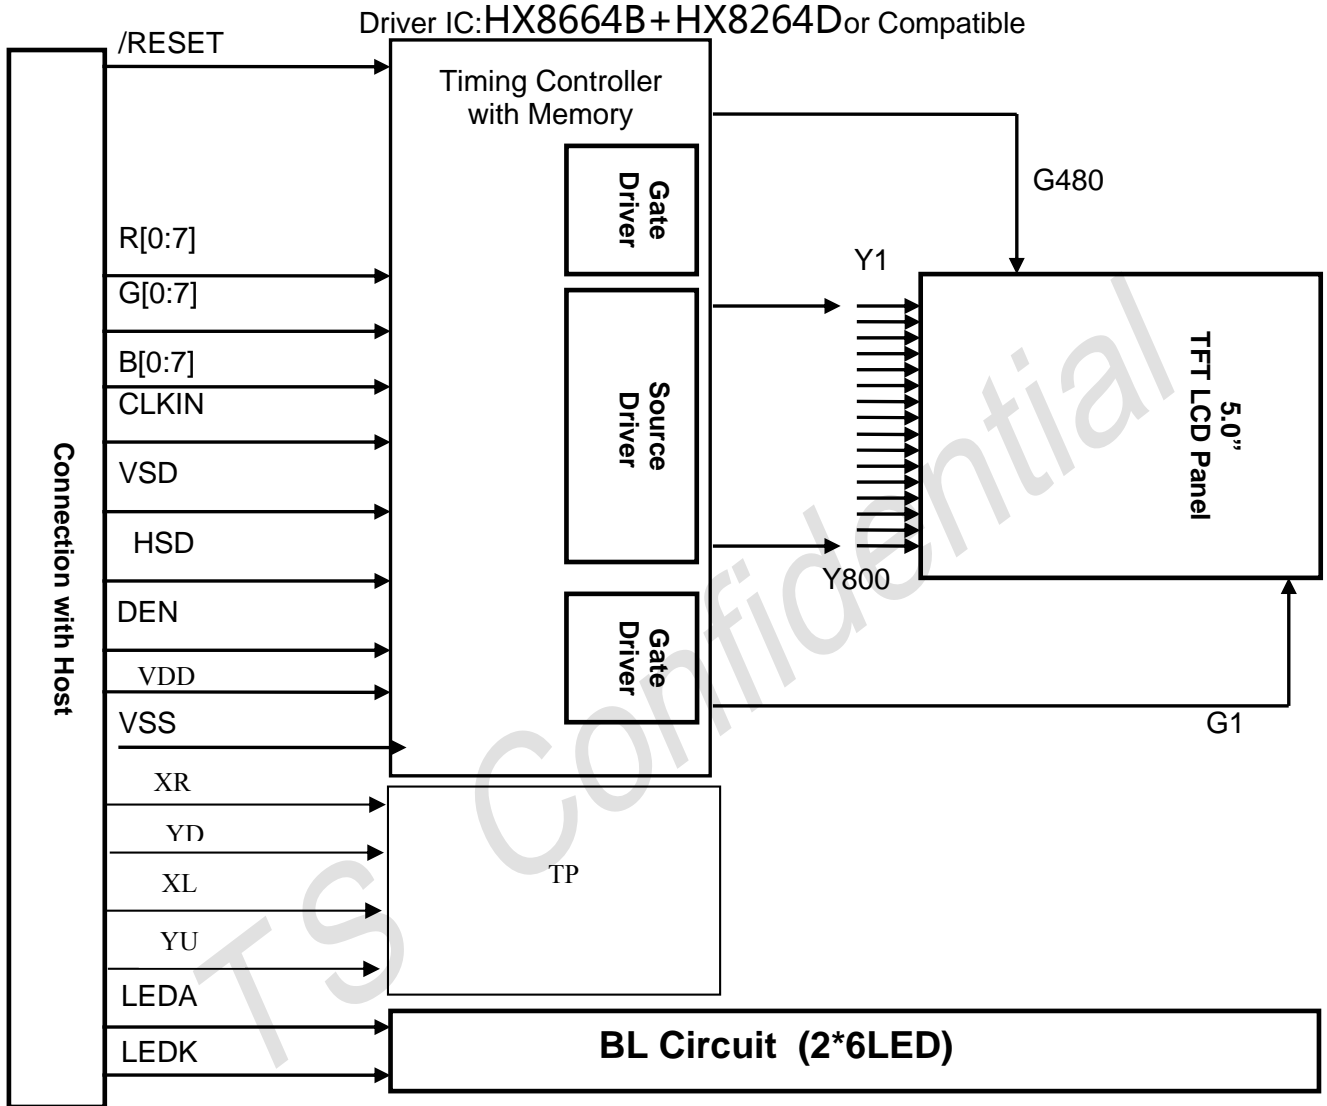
Driver IC:HX8664B+HX8264Dor Compatible

Connection with Host

/RESET

R[0:7]

G[0:7]

B[0:7]

CLKIN

VSD

HSD

DEN

VDD

VSS

XR

YD

XL

YU

LEDA

LEDK

Timing Controller with Memory

Gate Driver

Source Driver

Gate Driver

G480

Y1

Y800

G1

5.0” TFT LCD Panel

TP

BL Circuit (2*6LED)

TS Confidential